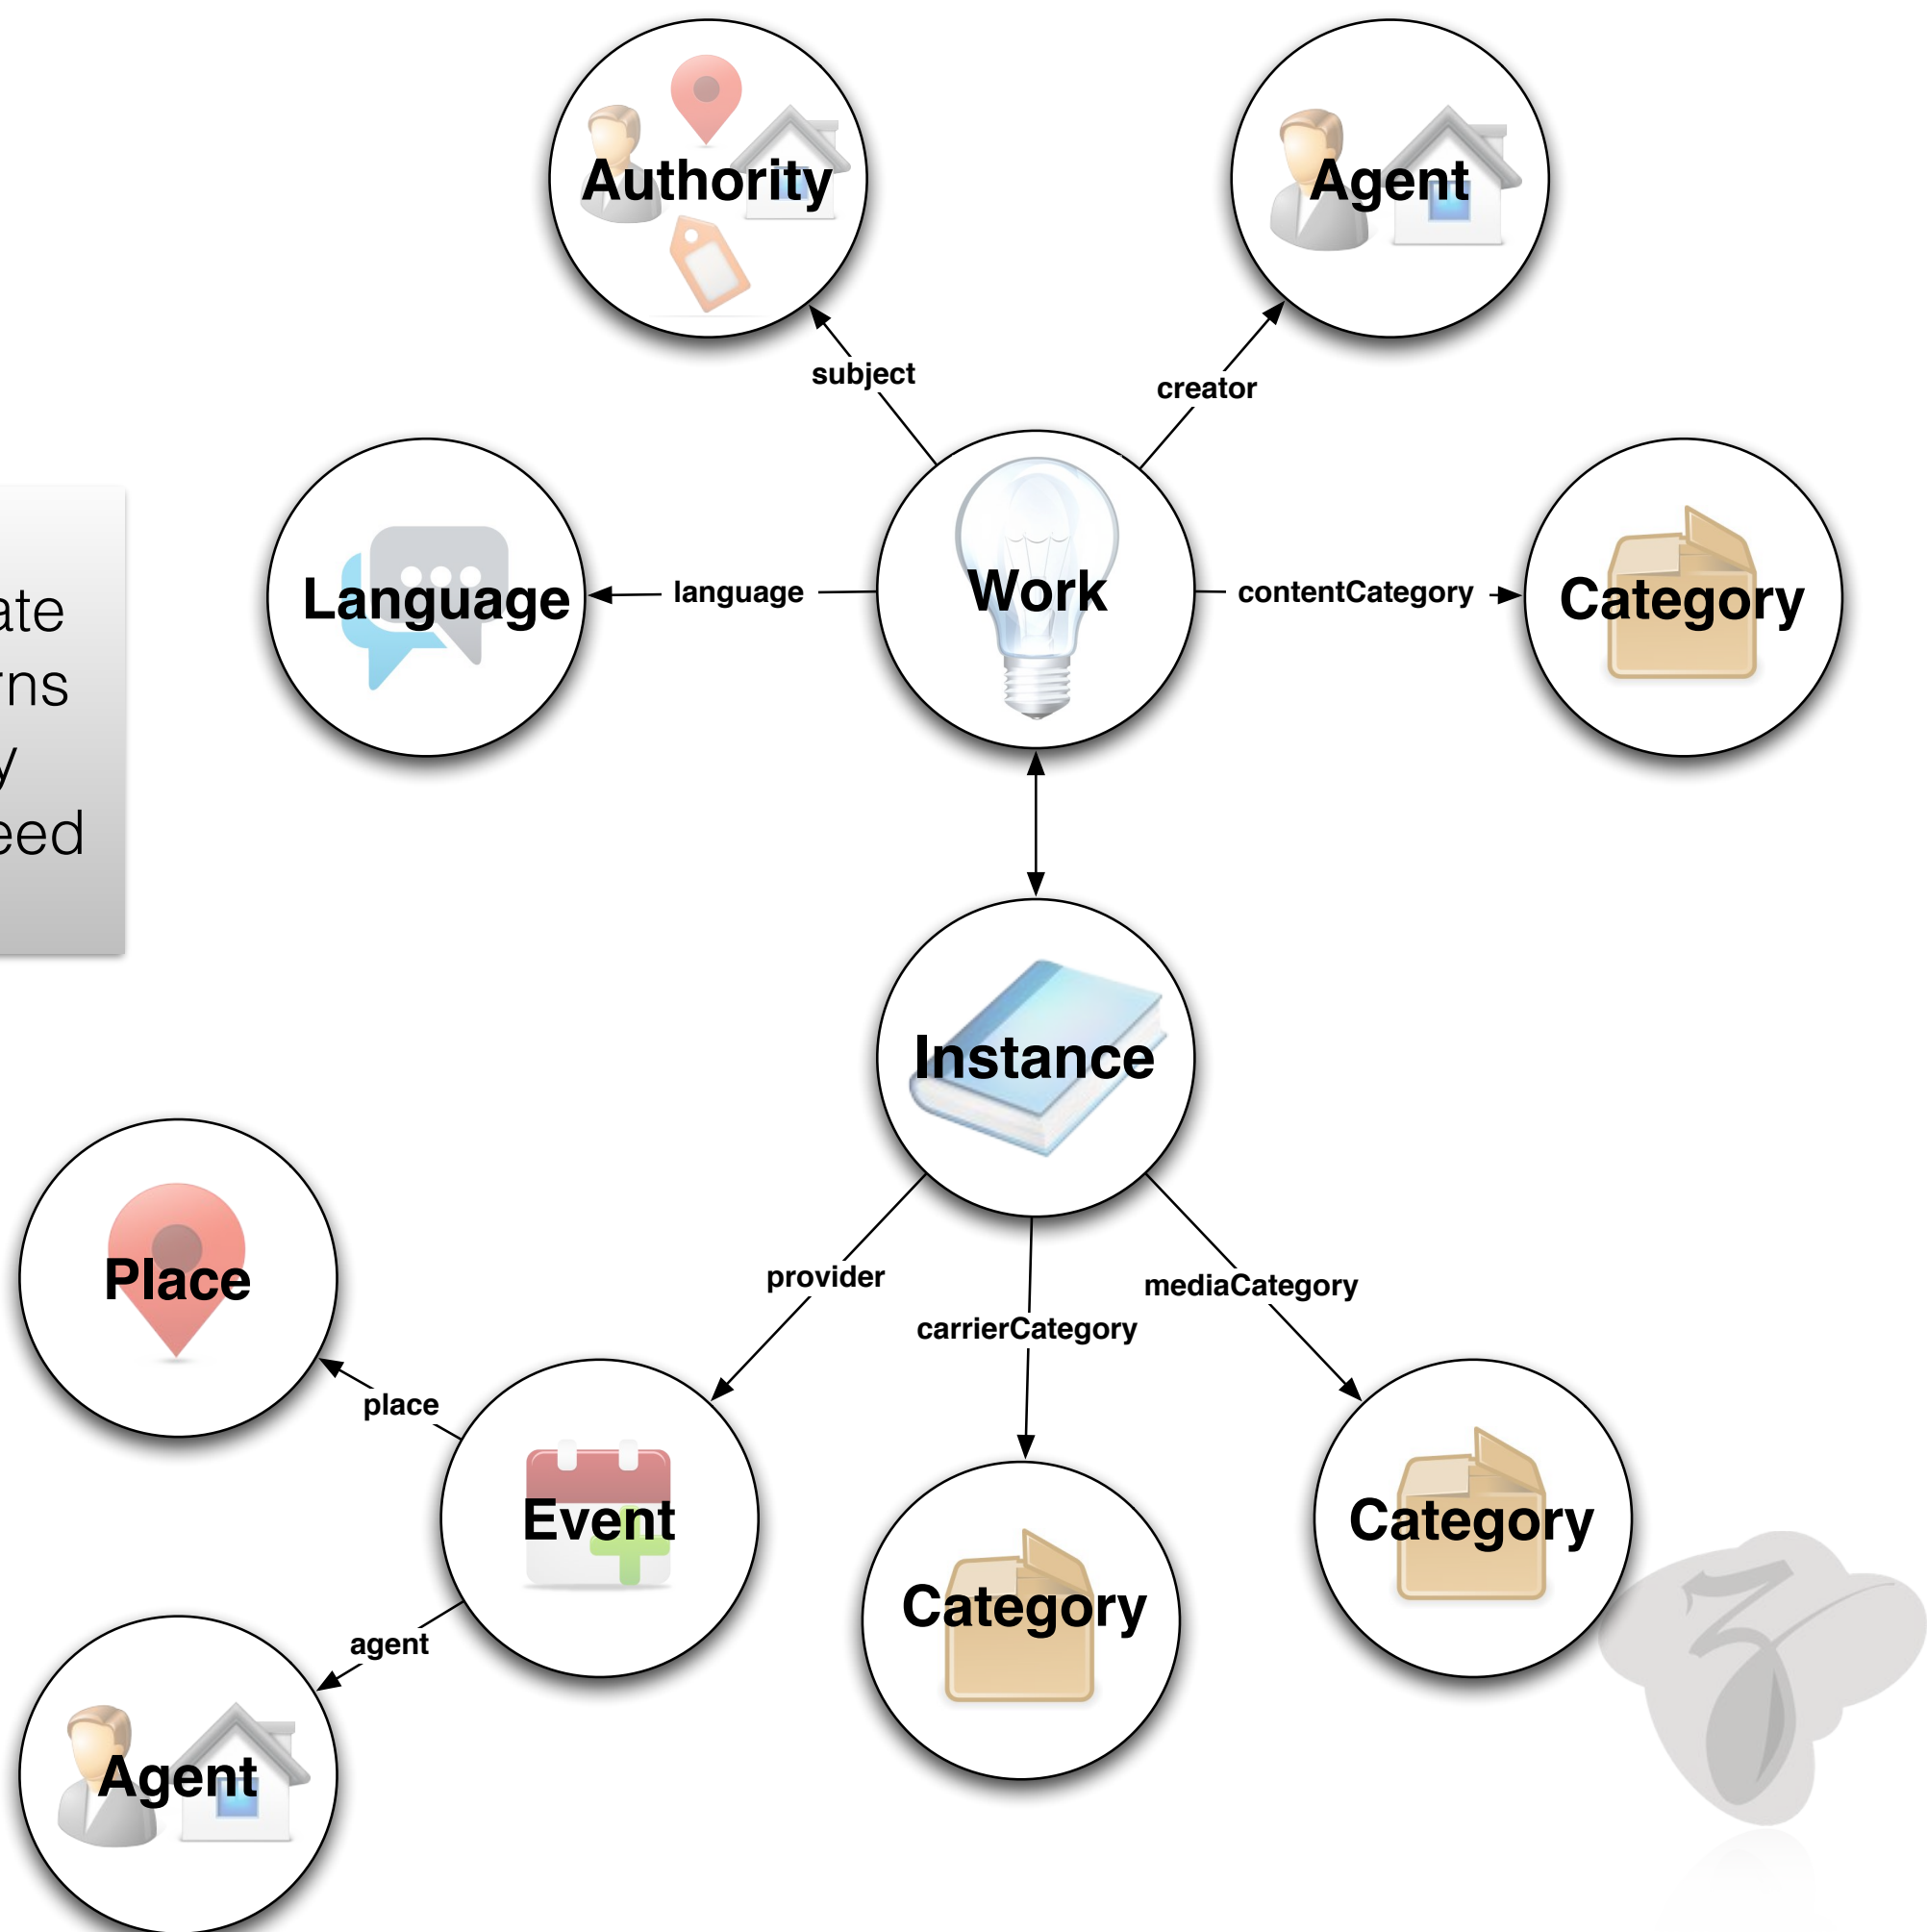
Authority

Agent

subject

creator

Language

language

Work

contentCategory

Category

ate
rns
y
eed

Instance

Place

provider

mediaCategory

carrierCategory

place

Event

Category

Category

agent

Agent